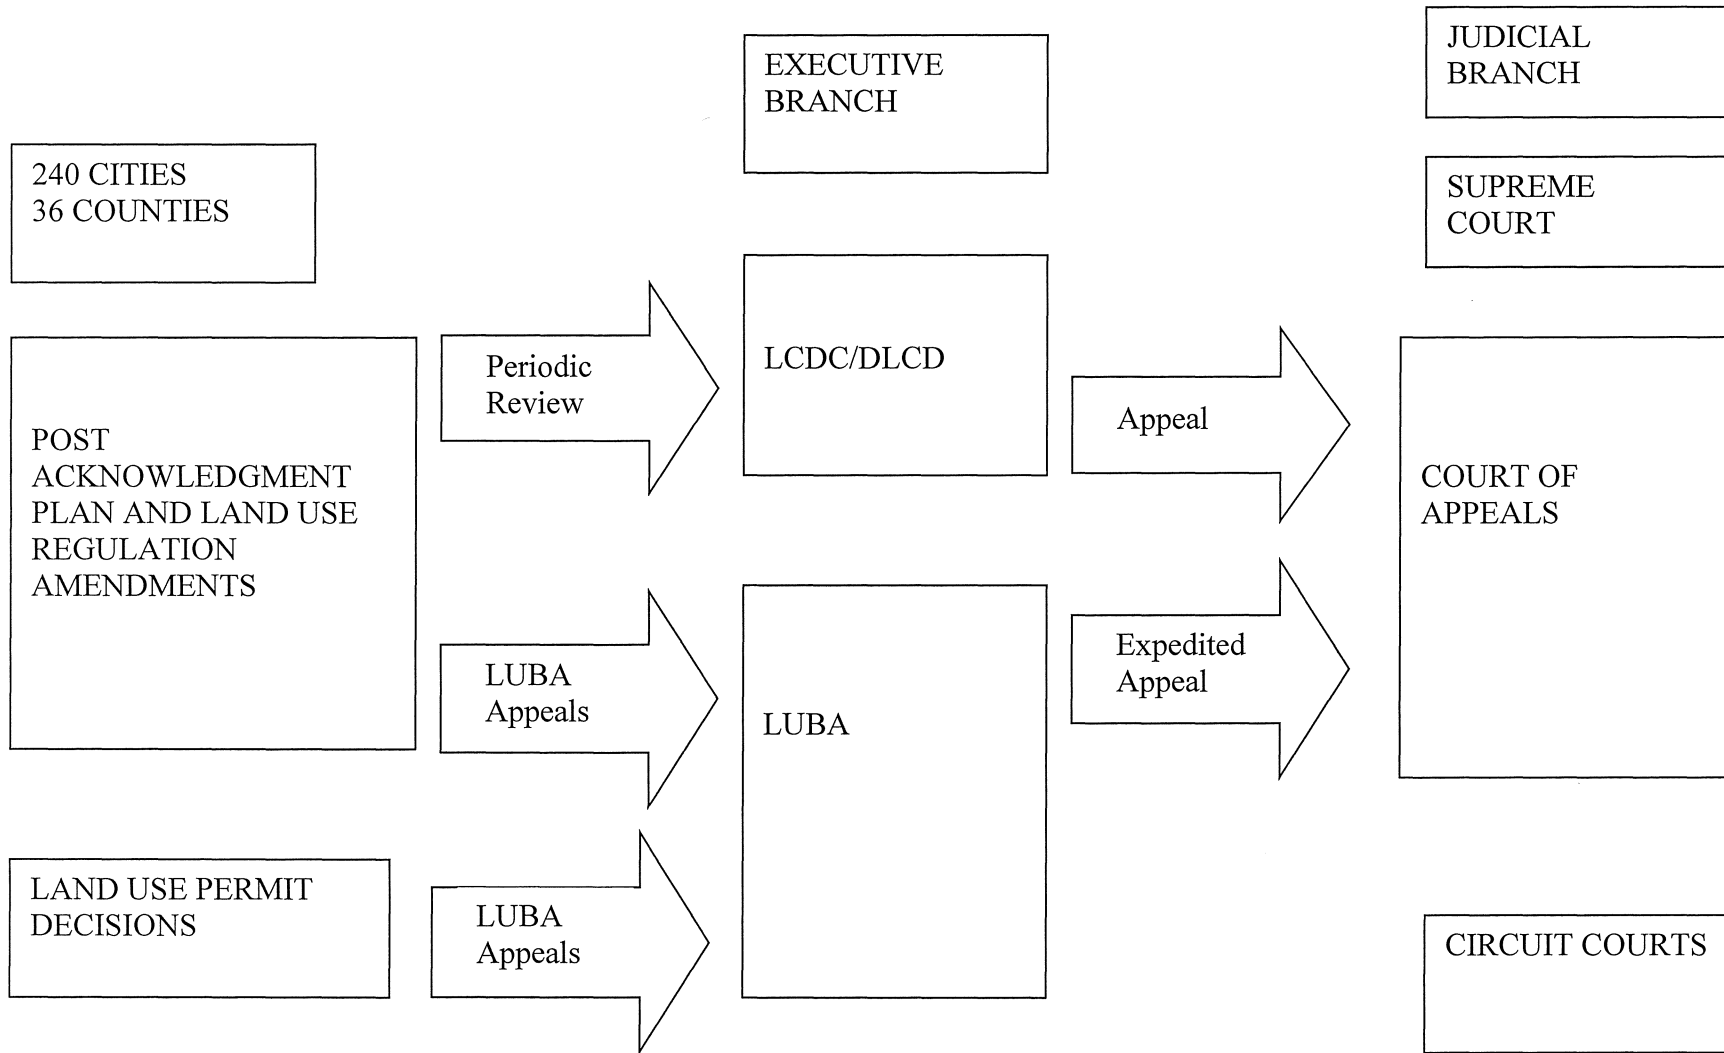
EXECUTIVE BRANCH

JUDICIAL BRANCH

240 CITIES
36 COUNTIES

SUPREME COURT

POST ACKNOWLEDGMENT PLAN AND LAND USE REGULATION AMENDMENTS

Periodic Review

LCDC/DLCD

Appeal

COURT OF APPEALS

LUBA Appeals

LUBA

Expedited Appeal

LAND USE PERMIT DECISIONS

LUBA Appeals

CIRCUIT COURTS